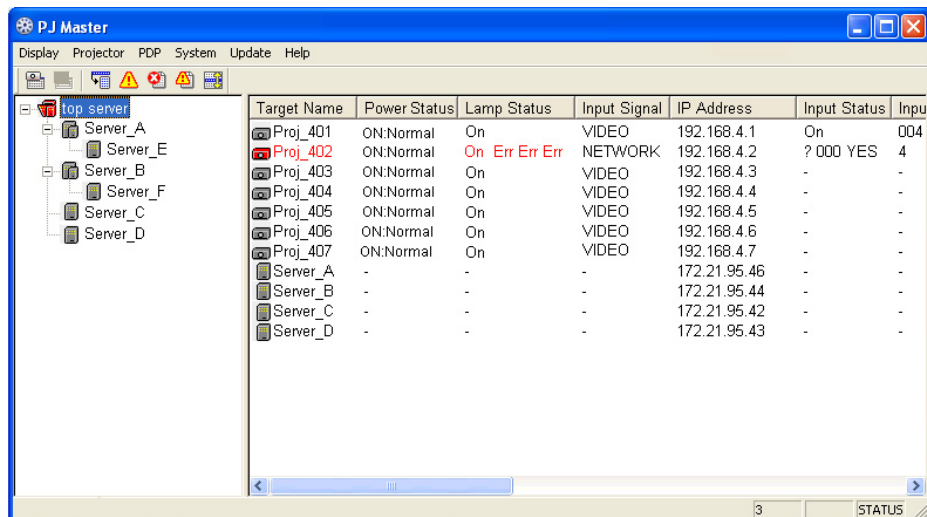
PJ Master

Display Projector PDP System Update Help

top server
Server_A
Server_E
Server_B
Server_F
Server_C
Server_D

| Target Name | Power Status | Lamp Status | Input Signal | IP Address | Input Status | Inpu |
|---|---|---|---|---|---|---|
| Proj_401 | ON:Normal | On | VIDEO | 192.168.4.1 | On | 004 |
| Proj_402 | ON:Normal | On Err Err Err | NETWORK | 192.168.4.2 | ? 000 YES | 4 |
| Proj_403 | ON:Normal | On | VIDEO | 192.168.4.3 | - | - |
| Proj_404 | ON:Normal | On | VIDEO | 192.168.4.4 | - | - |
| Proj_405 | ON:Normal | On | VIDEO | 192.168.4.5 | - | - |
| Proj_406 | ON:Normal | On | VIDEO | 192.168.4.6 | - | - |
| Proj_407 | ON:Normal | On | VIDEO | 192.168.4.7 | - | - |
| Server_A | - | - | - | 172.21.95.46 | - | - |
| Server_B | - | - | - | 172.21.95.44 | - | - |
| Server_C | - | - | - | 172.21.95.42 | - | - |
| Server_D | - | - | - | 172.21.95.43 | - | - |

3 STATUS